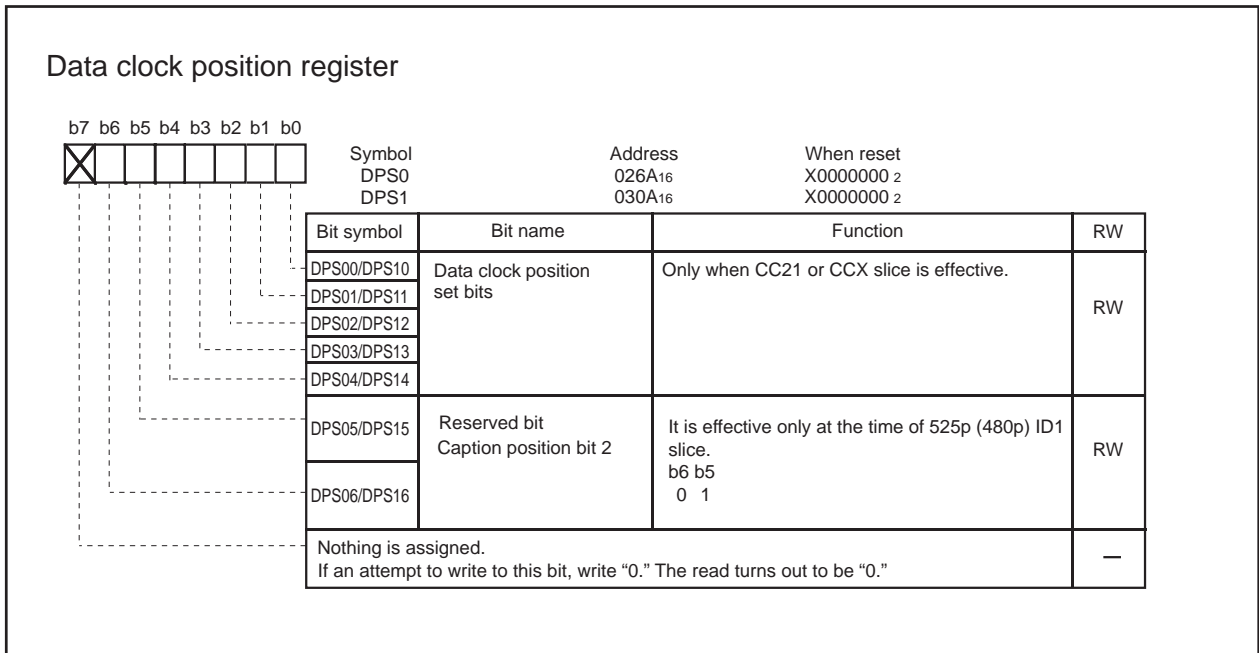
Data clock position register

b7 b6 b5 b4 b3 b2 b1 b0

| Symbol | Address | When reset |
|---|---|---|
| DPS0 | 026A$_{16}$ | X0000000$_2$ |
| DPS1 | 030A$_{16}$ | X0000000$_2$ |

| Bit symbol | Bit name | Function | RW |
|---|---|---|---|
| DPS00/DPS10<br>DPS01/DPS11<br>DPS02/DPS12<br>DPS03/DPS13<br>DPS04/DPS14 | Data clock position set bits | Only when CC21 or CCX slice is effective. | RW |
| DPS05/DPS15<br>DPS06/DPS16 | Reserved bit<br>Caption position bit 2 | It is effective only at the time of 525p (480p) ID1 slice.<br>b6 b5<br>0 1 | RW |
| Nothing is assigned. If an attempt to write to this bit, write "0." The read turns out to be "0." | | | — |